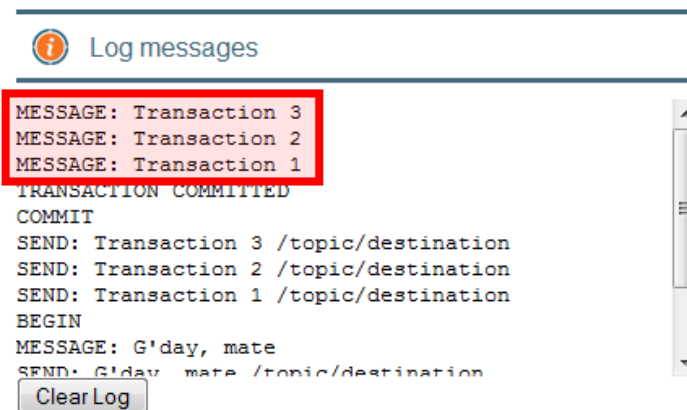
Log messages

MESSAGE: Transaction 3
MESSAGE: Transaction 2
MESSAGE: Transaction 1
TRANSACTION COMMITTED
COMMIT
SEND: Transaction 3 /topic/destination
SEND: Transaction 2 /topic/destination
SEND: Transaction 1 /topic/destination
BEGIN
MESSAGE: G'day, mate
SEND: G'day, mate /topic/destination

Clear Log